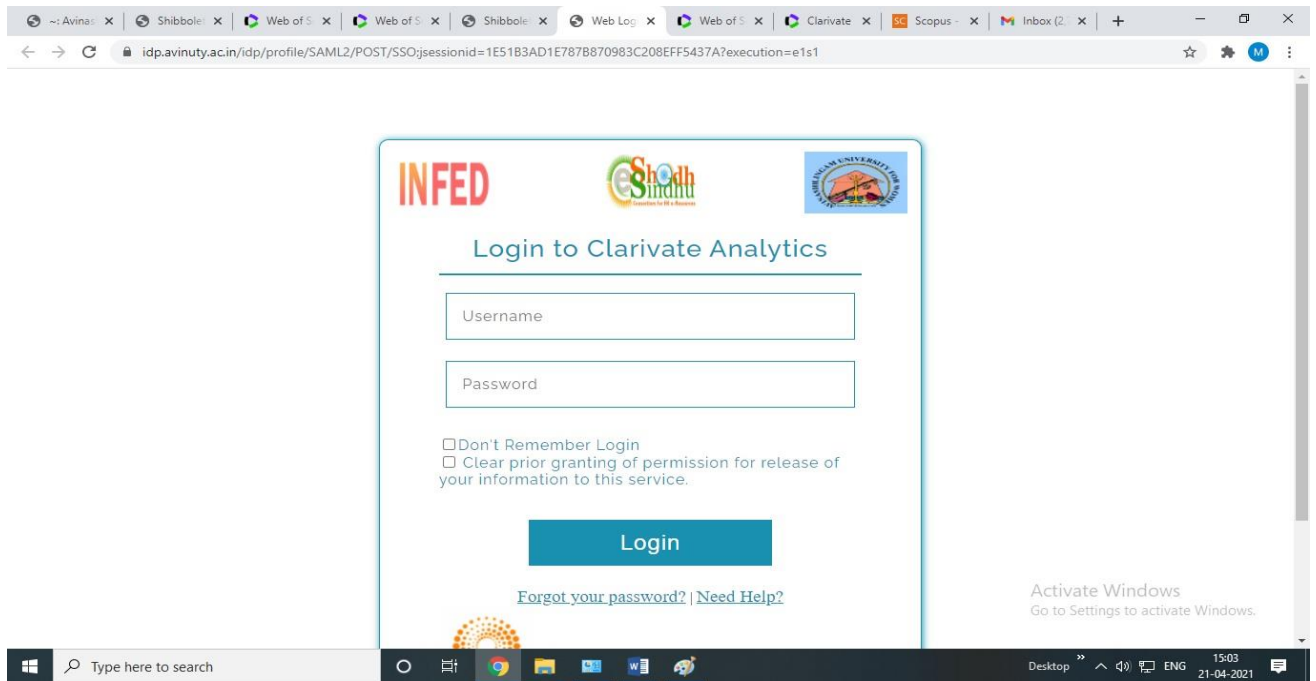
~: Avinas ×
Shibbolet ×
Web of S ×
Web of S ×
Shibbolet ×
Web Log ×
Web of S ×
Clarivate ×
SC Scopus - ×
M Inbox (2 ×
+

idp.avinuty.ac.in/idp/profile/SAML2/POST/SSO;jsessionid=1E51B3AD1E787B870983C208EFF5437A?execution=e1s1

M

INFED

e Shodh Sindhu

Login to Clarivate Analytics

Username

Password

☐Don't Remember Login
☐ Clear prior granting of permission for release of your information to this service.

Login

Forgot your password? | Need Help?

Activate Windows
Go to Settings to activate Windows.

Type here to search

Desktop » ENG 15:03 21-04-2021